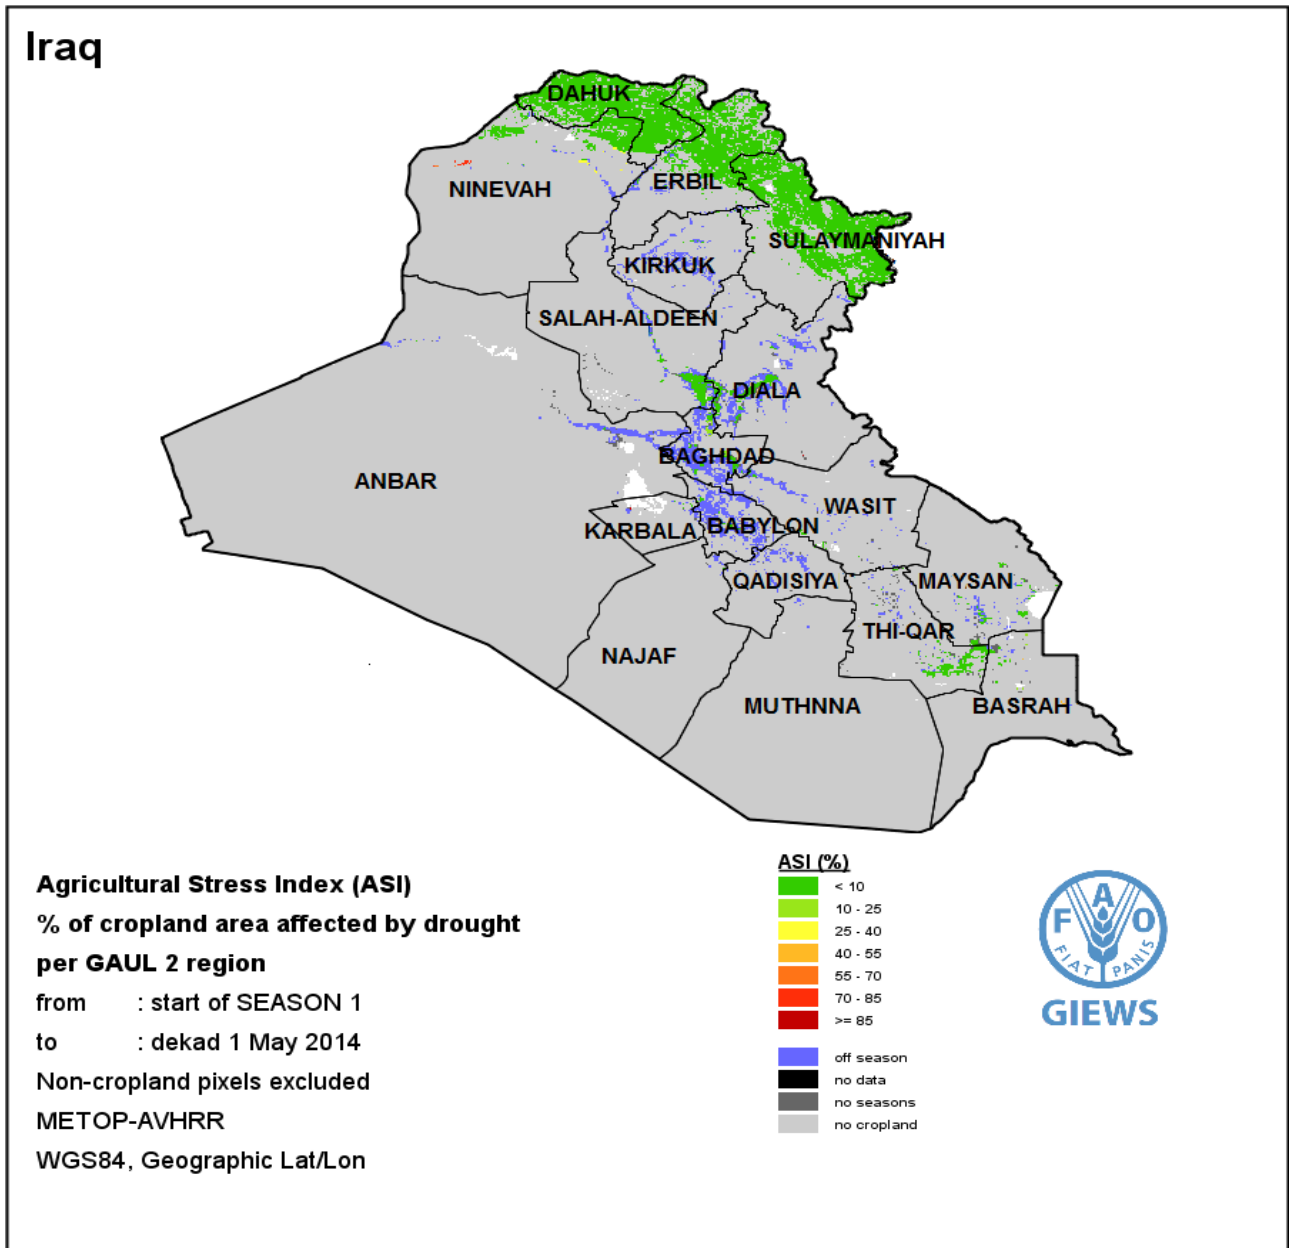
Iraq

DAHUK
NINEVAH
ERBIL
SULAYMANIYAH
KIRKUK
SALAH-ALDEEN
DIALA
ANBAR
BAGHDAD
WASIT
KARBALA
BABYLON
QADISIYA
MAYSAN
THI-QAR
NAJAF
MUTHNNA
BASRAH

Agricultural Stress Index (ASI)
% of cropland area affected by drought
per GAUL 2 region
from : start of SEASON 1
to : dekad 1 May 2014
Non-cropland pixels excluded
METOP-AVHRR
WGS84, Geographic Lat/Lon

ASI (%)
< 10
10 - 25
25 - 40
40 - 55
55 - 70
70 - 85
>= 85
off season
no data
no seasons
no cropland

F A O
FIAT PANIS
GIEWS